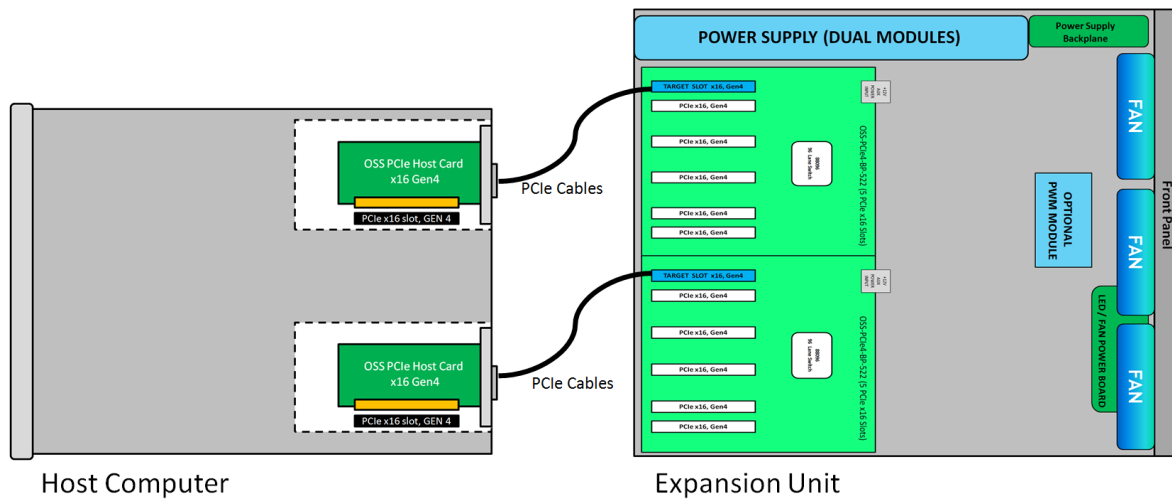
POWER SUPPLY (DUAL MODULES)

Power Supply Backplane

OSS PCIe Host Card x16 Gen4

PCIe x16 slot, GEN 4

PCIe Cables

TARGET SLOT x16, Gen4

PCIe x16, Gen4

PCIe x16, Gen4

PCIe x16, Gen4

PCIe x16, Gen4

PCIe x16, Gen4

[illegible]

OSS-PCIe4-BP-S22 (5 PCIe x16 Slots)

FAN

OPTIONAL PWM MODULE

FAN

Front Panel

OSS PCIe Host Card x16 Gen4

PCIe x16 slot, GEN 4

PCIe Cables

TARGET SLOT x16, Gen4

PCIe x16, Gen4

PCIe x16, Gen4

PCIe x16, Gen4

PCIe x16, Gen4

PCIe x16, Gen4

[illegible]

OSS-PCIe4-BP-S22 (5 PCIe x16 Slots)

LED / FAN POWER BOARD

FAN

Host Computer

Expansion Unit